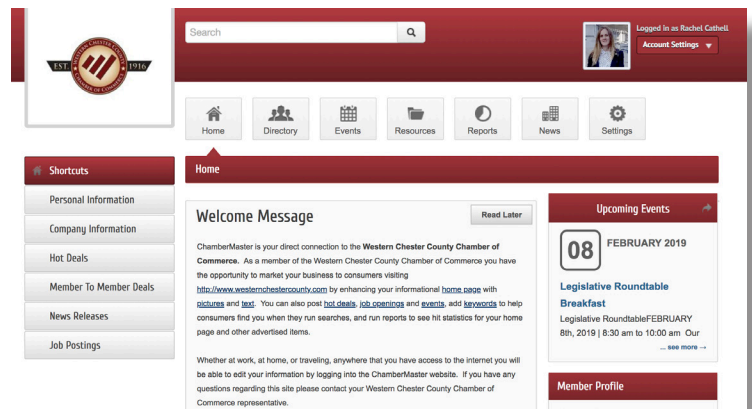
WESTERN CHESTER COUNTY
EST. 1916
CHAMBER OF COMMERCE

Search

Logged in as Rachel Cathell
Account Settings

Home
Directory
Events
Resources
Reports
News
Settings

Shortcuts
Personal Information
Company Information
Hot Deals
Member To Member Deals
News Releases
Job Postings

Home

Welcome Message

Read Later

ChamberMaster is your direct connection to the **Western Chester County Chamber of Commerce.** As a member of the Western Chester County Chamber of Commerce you have the opportunity to market your business to consumers visiting http://www.westernchestercounty.com by enhancing your informational home page with pictures and text. You can also post hot deals, job openings and events, add keywords to help consumers find you when they run searches, and run reports to see hit statistics for your home page and other advertised items.

Whether at work, at home, or traveling, anywhere that you have access to the internet you will be able to edit your information by logging into the ChamberMaster website. If you have any questions regarding this site please contact your Western Chester County Chamber of Commerce representative.

Upcoming Events

08
FEBRUARY 2019

Legislative Roundtable Breakfast
Legislative RoundtableFEBRUARY 8th, 2019 | 8:30 am to 10:00 am Our

... see more →

Member Profile